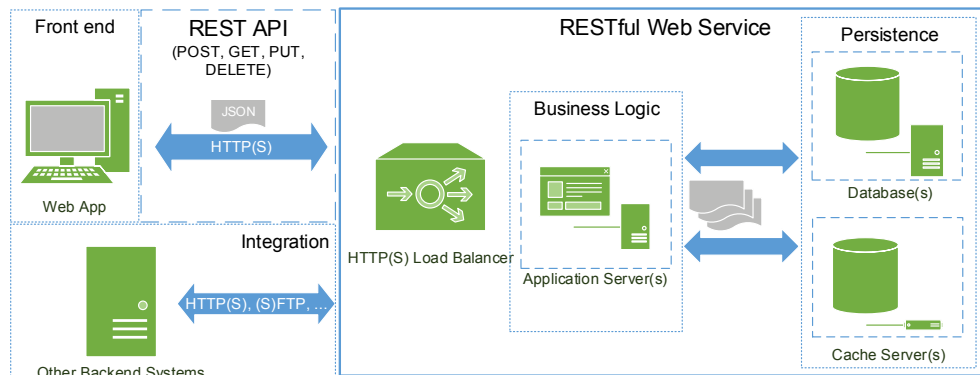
Front end

REST API
(POST, GET, PUT, DELETE)

JSON

HTTP(S)

Web App

Integration

HTTP(S), (S)FTP, ...

Other Backend Systems

RESTful Web Service

HTTP(S) Load Balancer

Business Logic

Application Server(s)

Persistence

Database(s)

Cache Server(s)